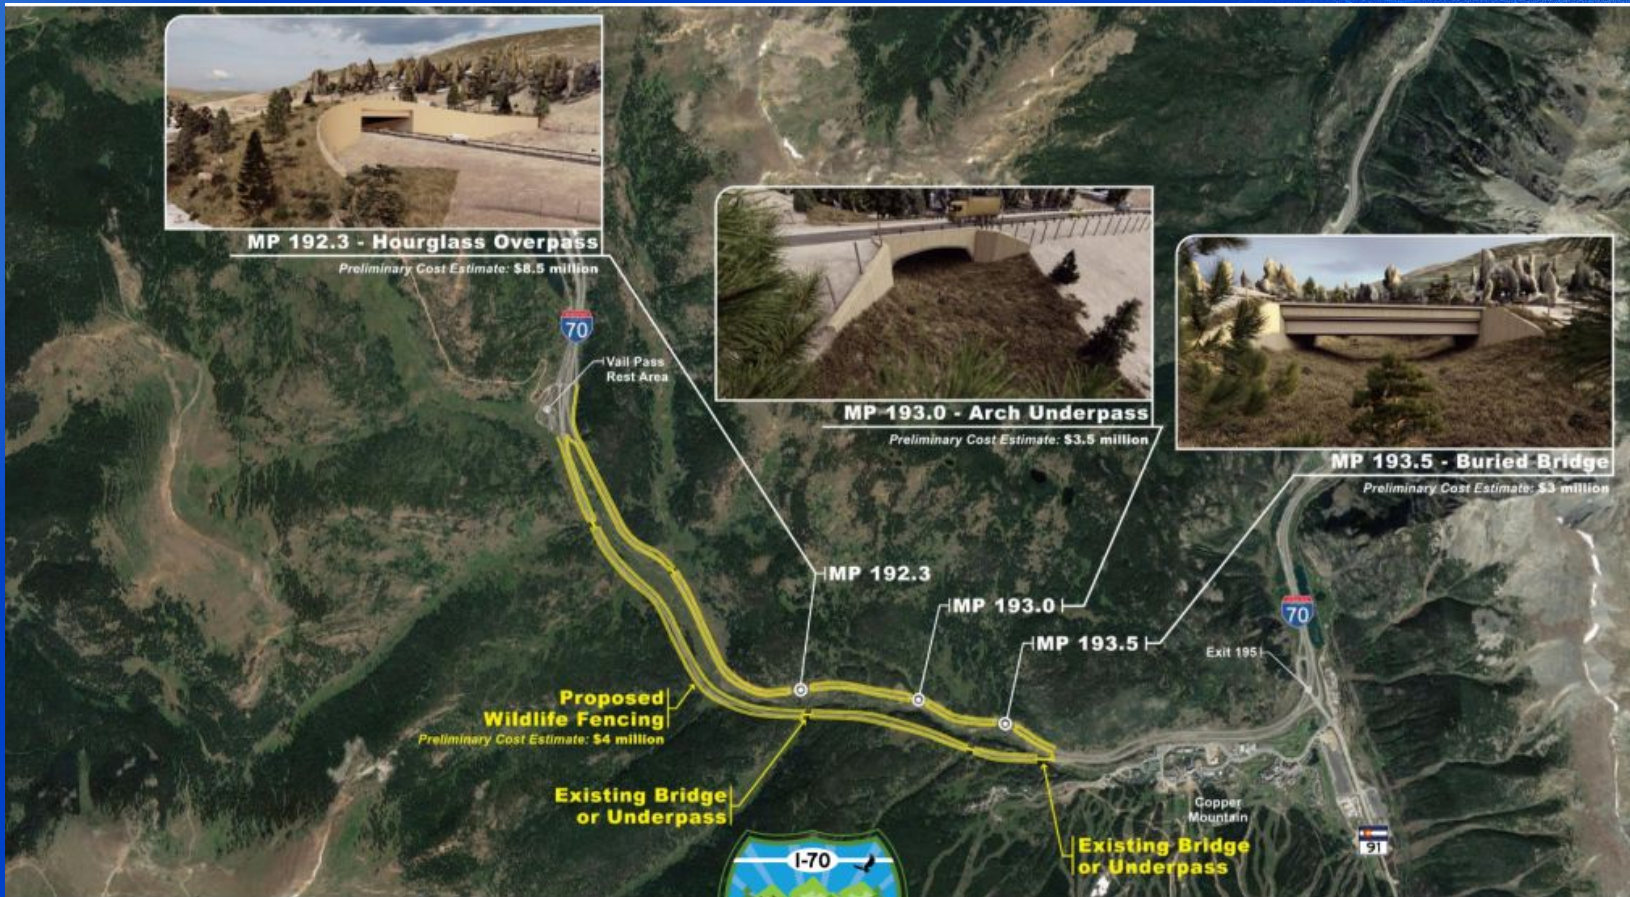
MP 192.3 - Hourglass Overpass
Preliminary Cost Estimate: $8.5 million

MP 193.0 - Arch Underpass
Preliminary Cost Estimate: $3.5 million

MP 193.5 - Buried Bridge
Preliminary Cost Estimate: $3 million

70

Vail Pass Rest Area

MP 192.3

MP 193.0

MP 193.5

70

Exit 195

Proposed Wildlife Fencing
Preliminary Cost Estimate: $4 million

Existing Bridge or Underpass

Copper Mountain

91

Existing Bridge or Underpass

I-70